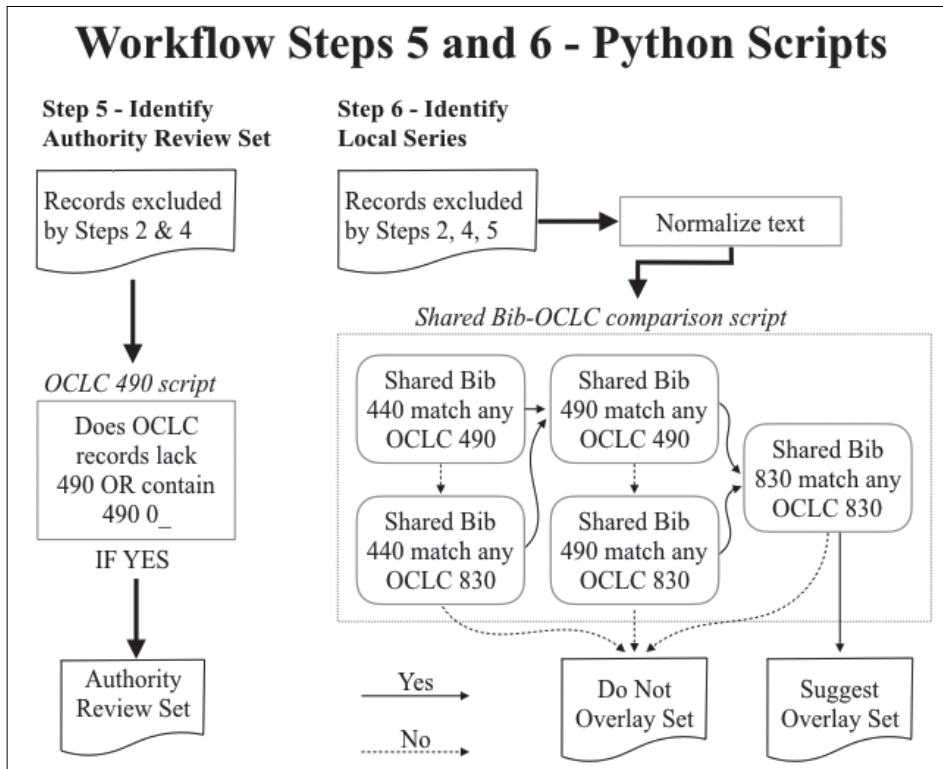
Workflow Steps 5 and 6 - Python Scripts

Step 5 - Identify Authority Review Set

Records excluded by Steps 2 & 4

OCLC 490 script

Does OCLC records lack 490 OR contain 490 0_

IF YES

Authority Review Set

Step 6 - Identify Local Series

Records excluded by Steps 2, 4, 5

Normalize text

Shared Bib-OCLC comparison script

Shared Bib 440 match any OCLC 490

Shared Bib 440 match any OCLC 830

Shared Bib 490 match any OCLC 490

Shared Bib 490 match any OCLC 830

Shared Bib 830 match any OCLC 830

Yes

No

Do Not Overlay Set

Suggest Overlay Set